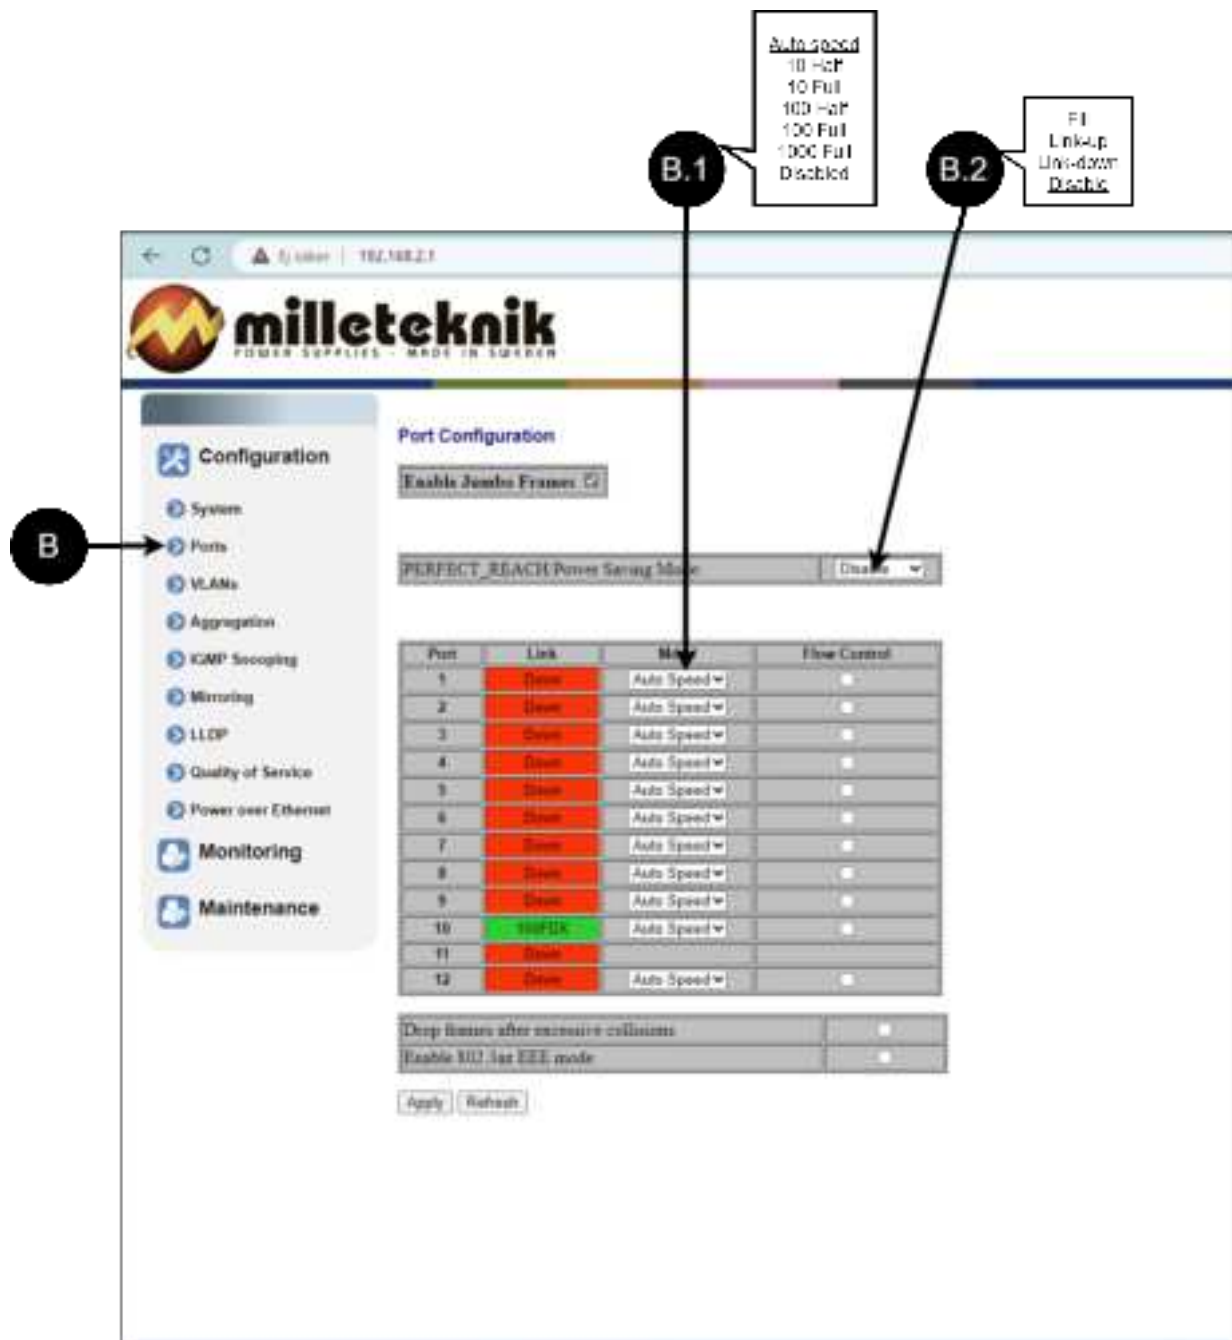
Auto speed
10 Half
10 Full
100 Half
100 Full
1000 Full
Disabled

B.1

Full
Link-up
Link-down
Disable

B.2

Ej säker | 192.168.2.1

milleteknik
POWER SUPPLIES - MADE IN SWEDEN

Configuration
System
B
Ports
VLANs
Aggregation
IGMP Snooping
Mirroring
LLDP
Quality of Service
Power over Ethernet
Monitoring
Maintenance

Port Configuration

Enable Jumbo Frames ☑

PERFECT_REACH Power Saving Mode | Disable

| Port | Link | Mode | Flow Control |
|---|---|---|---|
| 1 | Down | Auto Speed | |
| 2 | Down | Auto Speed | |
| 3 | Down | Auto Speed | |
| 4 | Down | Auto Speed | |
| 5 | Down | Auto Speed | |
| 6 | Down | Auto Speed | |
| 7 | Down | Auto Speed | |
| 8 | Down | Auto Speed | |
| 9 | Down | Auto Speed | |
| 10 | 100FDX | Auto Speed | |
| 11 | Down | | |
| 12 | Down | Auto Speed | |

Drop frames after excessive collisions
Enable 802.3az EEE mode

Apply Refresh